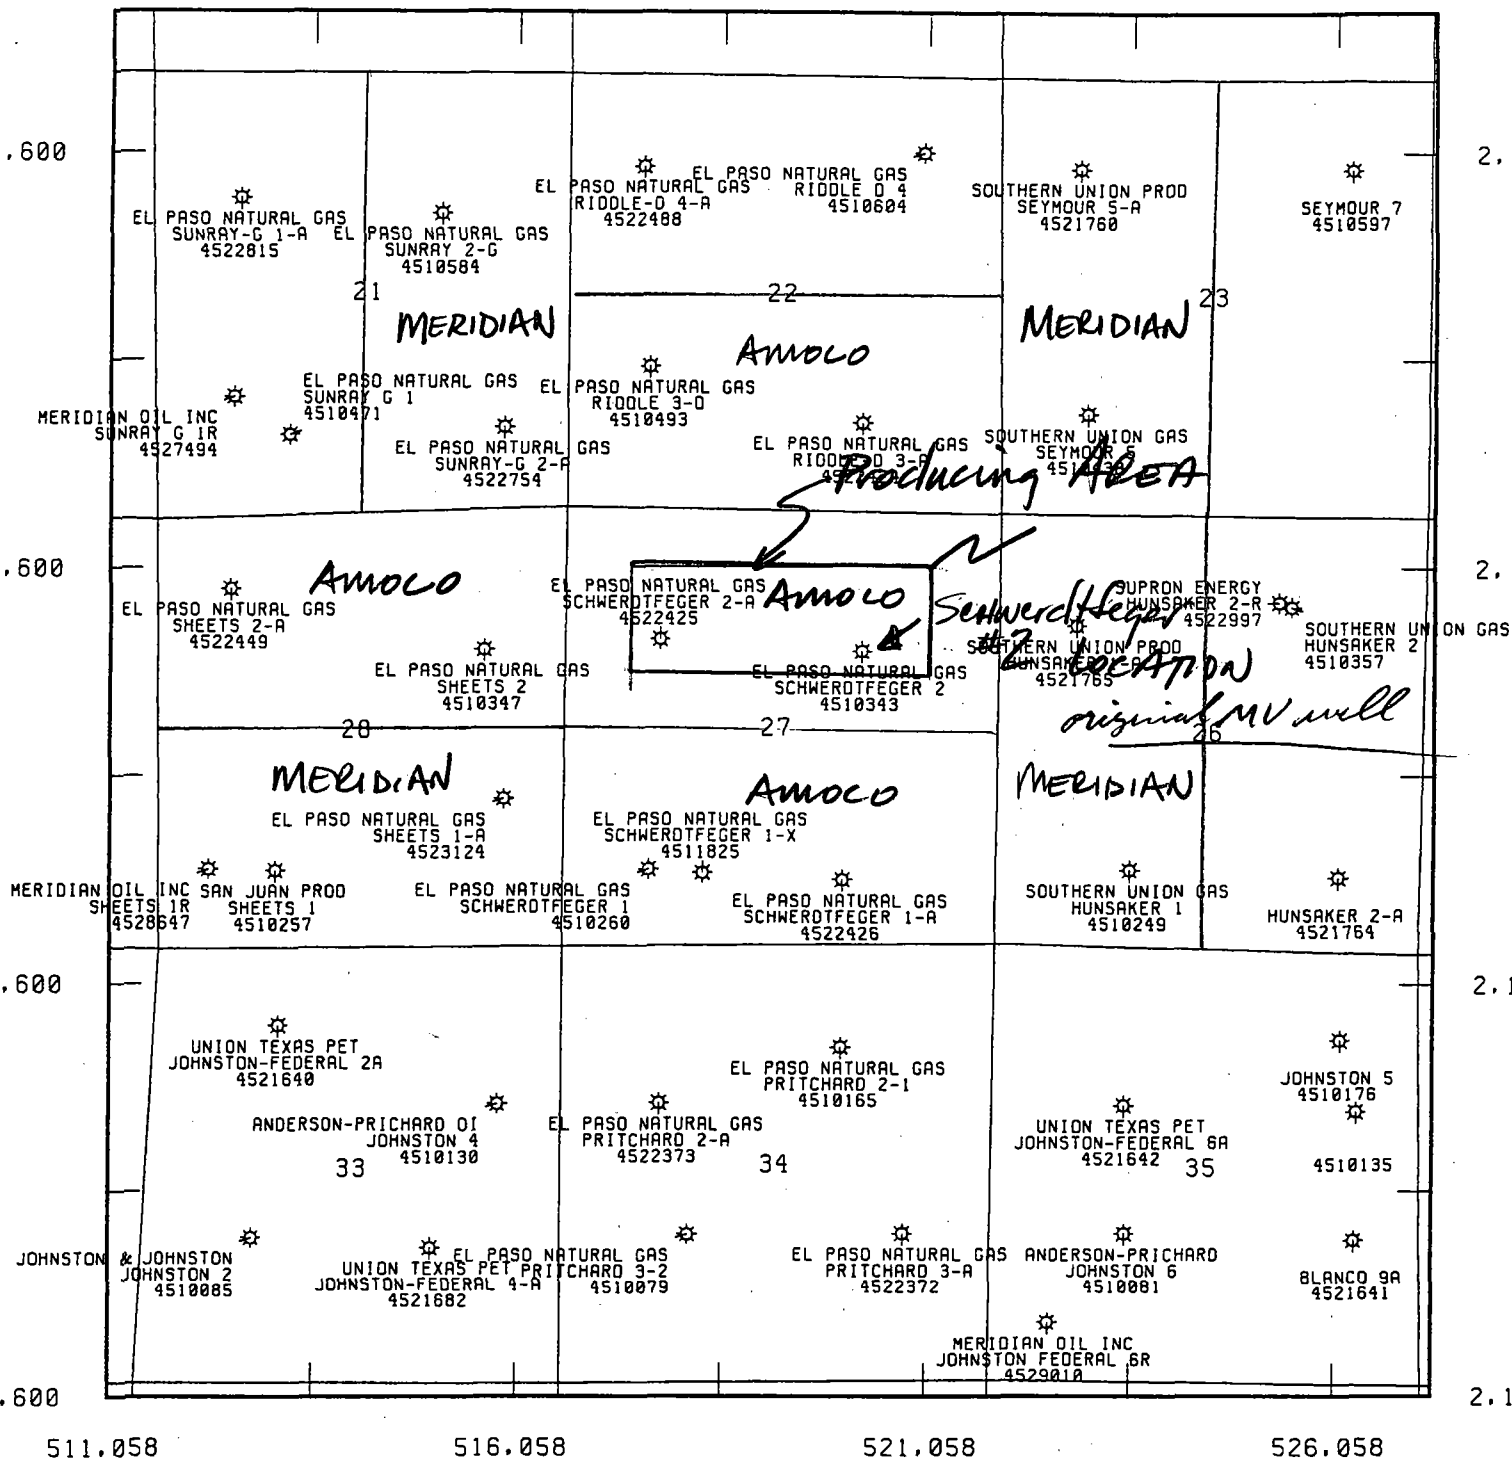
.600

EL PASO NATURAL GAS
SUNRAY-G 1-A
4522815

EL PASO NATURAL GAS
SUNRAY 2-G
4510584

EL PASO NATURAL GAS
RIDDLE-D 4-A
4522488

EL PASO NATURAL GAS
RIDDLE D 4
4510604

SOUTHERN UNION PROD
SEYMOUR 5-A
4521760

SEYMOUR 7
4510597

2.

21

22

23

MERIDIAN

AMOCO

MERIDIAN

EL PASO NATURAL GAS
SUNRAY G 1
4510471

EL PASO NATURAL GAS
RIDDLE 3-D
4510493

MERIDIAN OIL INC
SUNRAY G 1R
4527494

EL PASO NATURAL GAS
SUNRAY-G 2-A
4522754

EL PASO NATURAL GAS
RIDDLE D 3-A
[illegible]

SOUTHERN UNION GAS
SEYMOUR 5
451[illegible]

Producing AREA

.600

AMOCO

EL PASO NATURAL GAS
SHEETS 2-A
4522449

EL PASO NATURAL GAS
SCHWERDTFEGER 2-A
4522425

AMOCO

Schwerdtfeger #2 LOCATION

SUPRON ENERGY
HUNSAKER 2-R
4522997

SOUTHERN UNION GAS
HUNSAKER 2
4510357

2.

EL PASO NATURAL GAS
SHEETS 2
4510347

EL PASO NATURAL GAS
SCHWERDTFEGER 2
4510343

SOUTHERN UNION PROD
HUNSAKER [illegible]
4521765

original MV well

28

27

26

MERIDIAN

AMOCO

MERIDIAN

EL PASO NATURAL GAS
SHEETS 1-A
4523124

EL PASO NATURAL GAS
SCHWERDTFEGER 1-X
4511825

MERIDIAN OIL INC
SHEETS 1R
4528647

SAN JUAN PROD
SHEETS 1
4510257

EL PASO NATURAL GAS
SCHWERDTFEGER 1
4510260

EL PASO NATURAL GAS
SCHWERDTFEGER 1-A
4522426

SOUTHERN UNION GAS
HUNSAKER 1
4510249

HUNSAKER 2-A
4521764

.600

2.1

UNION TEXAS PET
JOHNSTON-FEDERAL 2A
4521640

EL PASO NATURAL GAS
PRITCHARD 2-1
4510165

JOHNSTON 5
4510176

ANDERSON-PRICHARD OI
JOHNSTON 4
4510130

EL PASO NATURAL GAS
PRITCHARD 2-A
4522373

UNION TEXAS PET
JOHNSTON-FEDERAL 6A
4521642

33

34

35

4510135

JOHNSTON & JOHNSTON
JOHNSTON 2
4510085

UNION TEXAS PET
JOHNSTON-FEDERAL 4-A
4521682

EL PASO NATURAL GAS
PRITCHARD 3-2
4510079

EL PASO NATURAL GAS
PRITCHARD 3-A
4522372

ANDERSON-PRICHARD
JOHNSTON 6
4510081

BLANCO 9A
4521641

MERIDIAN OIL INC
JOHNSTON FEDERAL 6R
4529010

.600

2.1

511.058

516.058

521.058

526.058